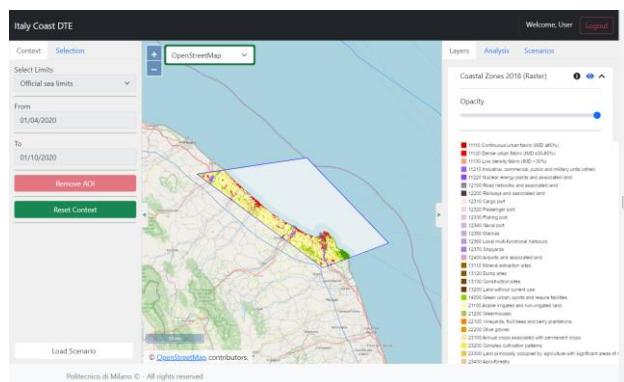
Italy Coast DTE

Welcome, User
Logout

Context
Selection

Select Limits
Official sea limits

From
01/04/2020

To
01/10/2020

Remove AOI

Reset Context

Load Scenario

+
−
OpenStreetMap

© OpenStreetMap contributors.

Layers
Analysis
Scenarios

Coastal Zones 2018 (Raster)

Opacity

11110 Continuous urban fabric (IMD ≥80%)
11120 Dense urban fabric (IMD ≥50-80%)
11130 Low density fabric (IMD <30%)
11210 Industrial, commercial, public and military units (other)
11220 Nuclear energy plants and associated land
12100 Road networks and associated land
12200 Railways and associated land
12310 Cargo port
12320 Passenger port
12330 Fishing port
12340 Naval port
12350 Marinas
12360 Local multi-functional harbours
12370 Shipyards
12400 Airports and associated land
13110 Mineral extraction sites
13120 Dump sites
13130 Construction sites
13200 Land without current use
14000 Green urban, sports and leisure facilities
21100 Arable irrigated and non-irrigated land
21200 Greenhouses
22100 Vineyards, fruit trees and berry plantations
22200 Olive groves
23100 Annual crops associated with permanent crops
23200 Complex cultivation patterns
23300 Land principally occupied by agriculture with significant areas of
23400 Agro-forestry

Politecnico di Milano © - All rights reserved